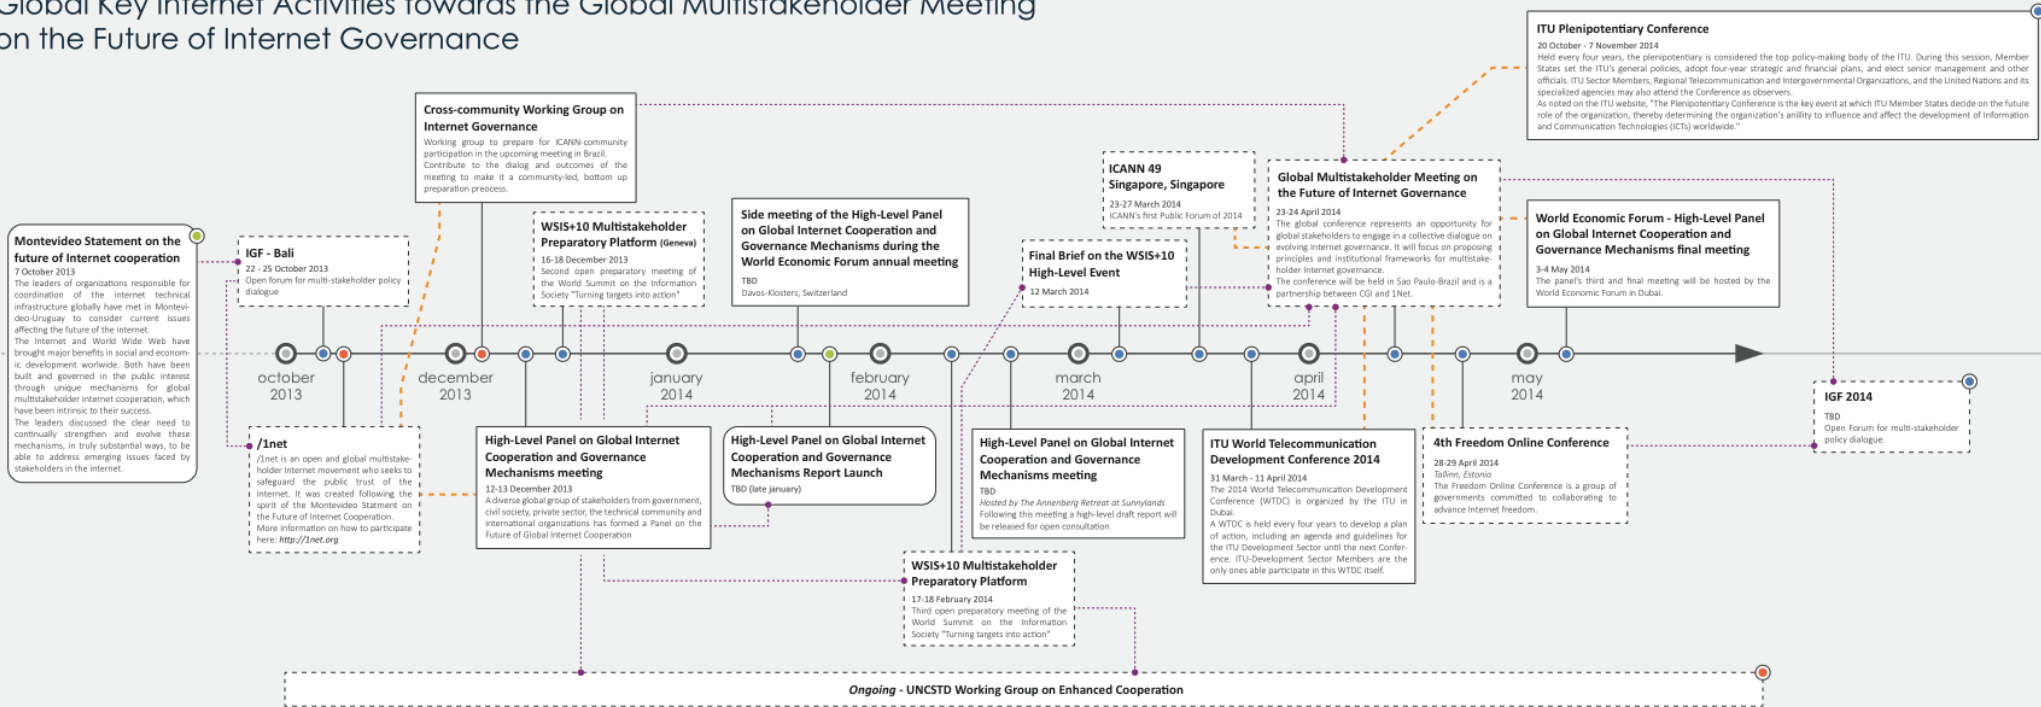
Global Key Internet Activities towards the Global Multistakeholder Meeting on the Future of Internet Governance

ITU Plenipotentiary Conference
20 October - 7 November 2014
Held every four years, the plenipotentiary is considered the top policy-making body of the ITU. During this session, Member States set the ITU's general policies, adopt four-year strategic and financial plans, and elect senior management and other officials. ITU Sector Members, Regional Telecommunication and Intergovernmental Organizations, and the United Nations and its specialized agencies may also attend the Conference as observers.
As noted on the ITU website, "The Plenipotentiary Conference is the key event at which ITU Member States decide on the future role of the organization, thereby determining the organization's ability to influence and affect the development of Information and Communication Technologies (ICTs) worldwide."

Cross-community Working Group on Internet Governance
Working group to prepare for ICANN-community participation in the upcoming meeting in Brazil. Contribute to the dialog and outcomes of the meeting to make it a community-led, bottom up preparation process.

ICANN 49
Singapore, Singapore
23-27 March 2014
ICANN's first Public Forum of 2014

Global Multistakeholder Meeting on the Future of Internet Governance
23-24 April 2014
The global conference represents an opportunity for global stakeholders to engage in a collective dialogue on evolving Internet governance. It will focus on proposing principles and institutional frameworks for multistakeholder Internet governance.
The conference will be held in Sao Paulo-Brazil and is a partnership between CGI and 1Net.

Montevideo Statement on the future of Internet cooperation
7 October 2013
The leaders of organizations responsible for coordination of the internet technical infrastructure globally have met in Montevideo-Uruguay to consider current issues affecting the future of the internet.
The Internet and World Wide Web have brought major benefits in social and economic development worldwide. Both have been built and governed in the public interest through unique mechanisms for global multistakeholder internet cooperation, which have been intrinsic to their success.
The leaders discussed the clear need to continually strengthen and evolve these mechanisms, in truly substantial ways, to be able to address emerging issues faced by stakeholders in the internet.

IGF - Bali
22 - 25 October 2013
Open forum for multi-stakeholder policy dialogue

WSIS+10 Multistakeholder Preparatory Platform (Geneva)
16-18 December 2013
Second open preparatory meeting of the World Summit on the Information Society "Turning targets into action"

Side meeting of the High-Level Panel on Global Internet Cooperation and Governance Mechanisms during the World Economic Forum annual meeting
TBD
Davos-Klosters, Switzerland

Final Brief on the WSIS+10 High-Level Event
12 March 2014

World Economic Forum - High-Level Panel on Global Internet Cooperation and Governance Mechanisms final meeting
3-4 May 2014
The panel's third and final meeting will be hosted by the World Economic Forum in Dubai.

october 2013
december 2013
january 2014
february 2014
march 2014
april 2014
may 2014

IGF 2014
TBD
Open Forum for multi-stakeholder policy dialogue.

/1net
/1net is an open and global multistakeholder Internet movement who seeks to safeguard the public trust of the Internet. It was created following the spirit of the Montevideo Statment on the Future of Internet Cooperation.
More information on how to participate here: http://1net.org

High-Level Panel on Global Internet Cooperation and Governance Mechanisms meeting
12-13 December 2013
A diverse global group of stakeholders from government, civil society, private sector, the technical community and international organizations has formed a Panel on the Future of Global Internet Cooperation

High-Level Panel on Global Internet Cooperation and Governance Mechanisms Report Launch
TBD (late january)

High-Level Panel on Global Internet Cooperation and Governance Mechanisms meeting
TBD
Hosted by The Annenberg Retreat at Sunnylands
Following this meeting a high-level draft report will be released for open consultation

ITU World Telecommunication Development Conference 2014
31 March - 11 April 2014
The 2014 World Telecommunication Development Conference (WTDC) is organized by the ITU in Dubai.
A WTDC is held every four years to develop a plan of action, including an agenda and guidelines for the ITU Development Sector until the next Conference. ITU-Development Sector Members are the only ones able participate in this WTDC itself.

4th Freedom Online Conference
28-29 April 2014
Tallinn, Estonia
The Freedom Online Conference is a group of governments committed to collaborating to advance Internet freedom.

WSIS+10 Multistakeholder Preparatory Platform
17-18 February 2014
Third open preparatory meeting of the World Summit on the Information Society "Turning targets into action"

Ongoing - UNCSTD Working Group on Enhanced Cooperation